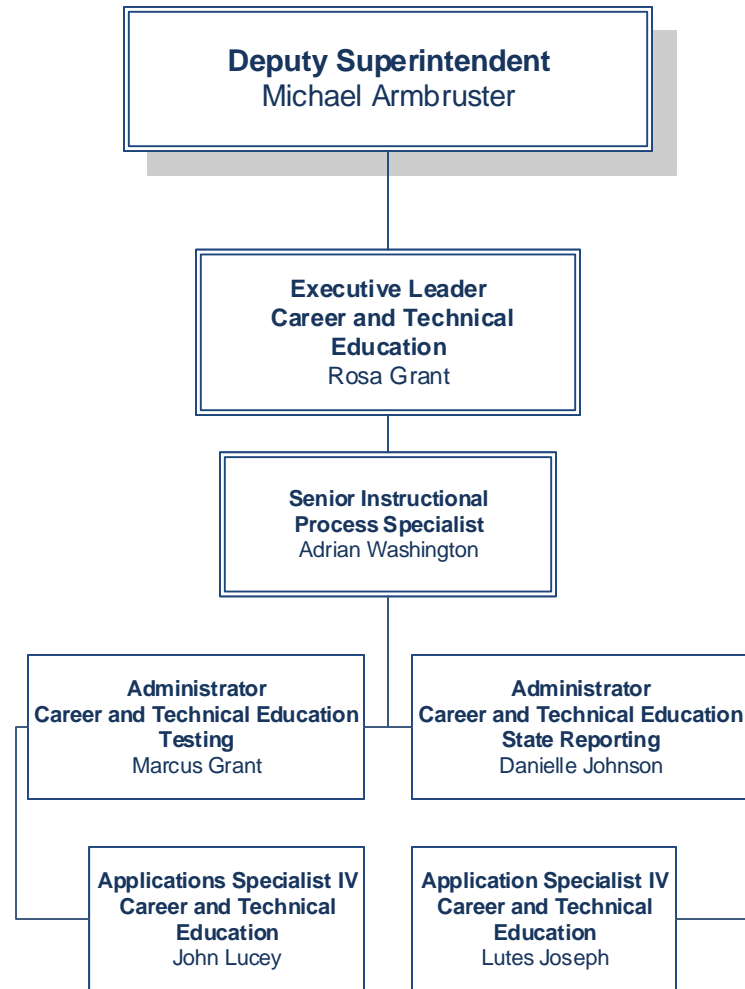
**Deputy Superintendent**
Michael Armbruster

**Executive Leader Career and Technical Education**
Rosa Grant

**Senior Instructional Process Specialist**
Adrian Washington

**Administrator Career and Technical Education Testing**
Marcus Grant

**Administrator Career and Technical Education State Reporting**
Danielle Johnson

**Applications Specialist IV Career and Technical Education**
John Lucey

**Application Specialist IV Career and Technical Education**
Lutes Joseph